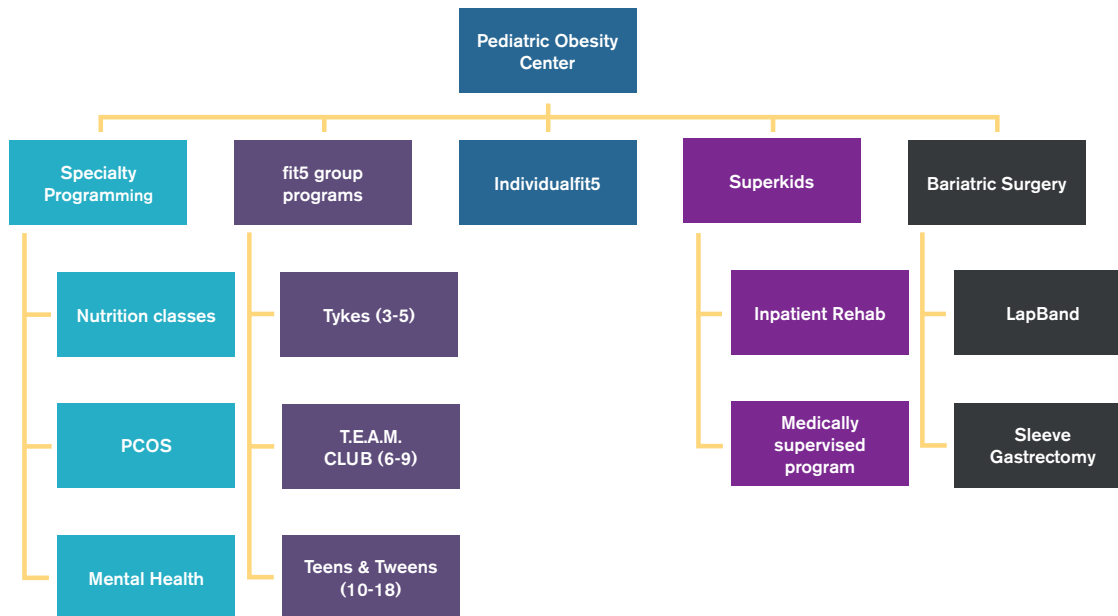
Pediatric Obesity Center

Specialty Programming

Nutrition classes

PCOS

Mental Health

fit5 group programs

Tykes (3-5)

T.E.A.M. CLUB (6-9)

Teens & Tweens (10-18)

Individualfit5

Superkids

Inpatient Rehab

Medically supervised program

Bariatric Surgery

LapBand

Sleeve Gastrectomy